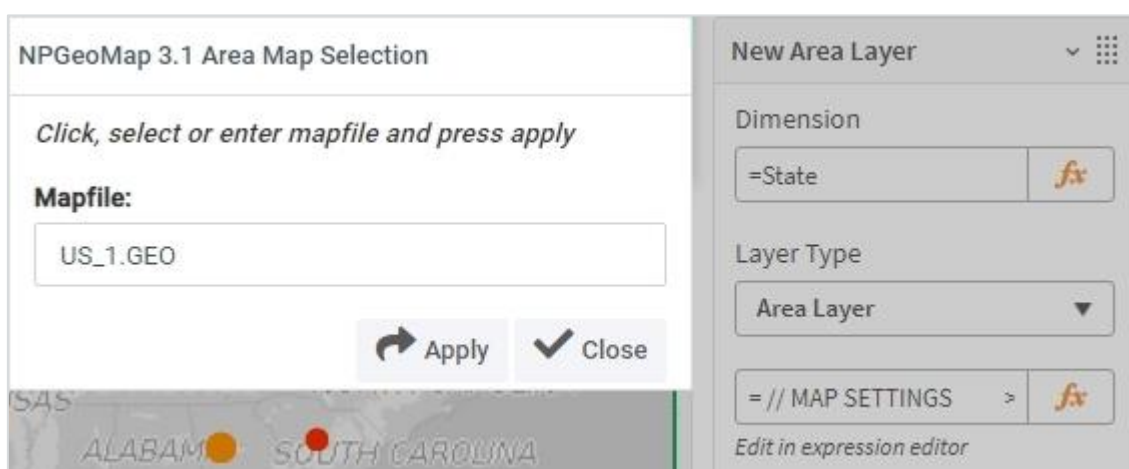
NPGeoMap 3.1 Area Map Selection

Click, select or enter mapfile and press apply

Mapfile:

US_1.GEO

Apply Close

SAS

ALABAM SOUTH CAROLINA

New Area Layer

Dimension

=State

$fx$

Layer Type

Area Layer

= // MAP SETTINGS >

$fx$

Edit in expression editor